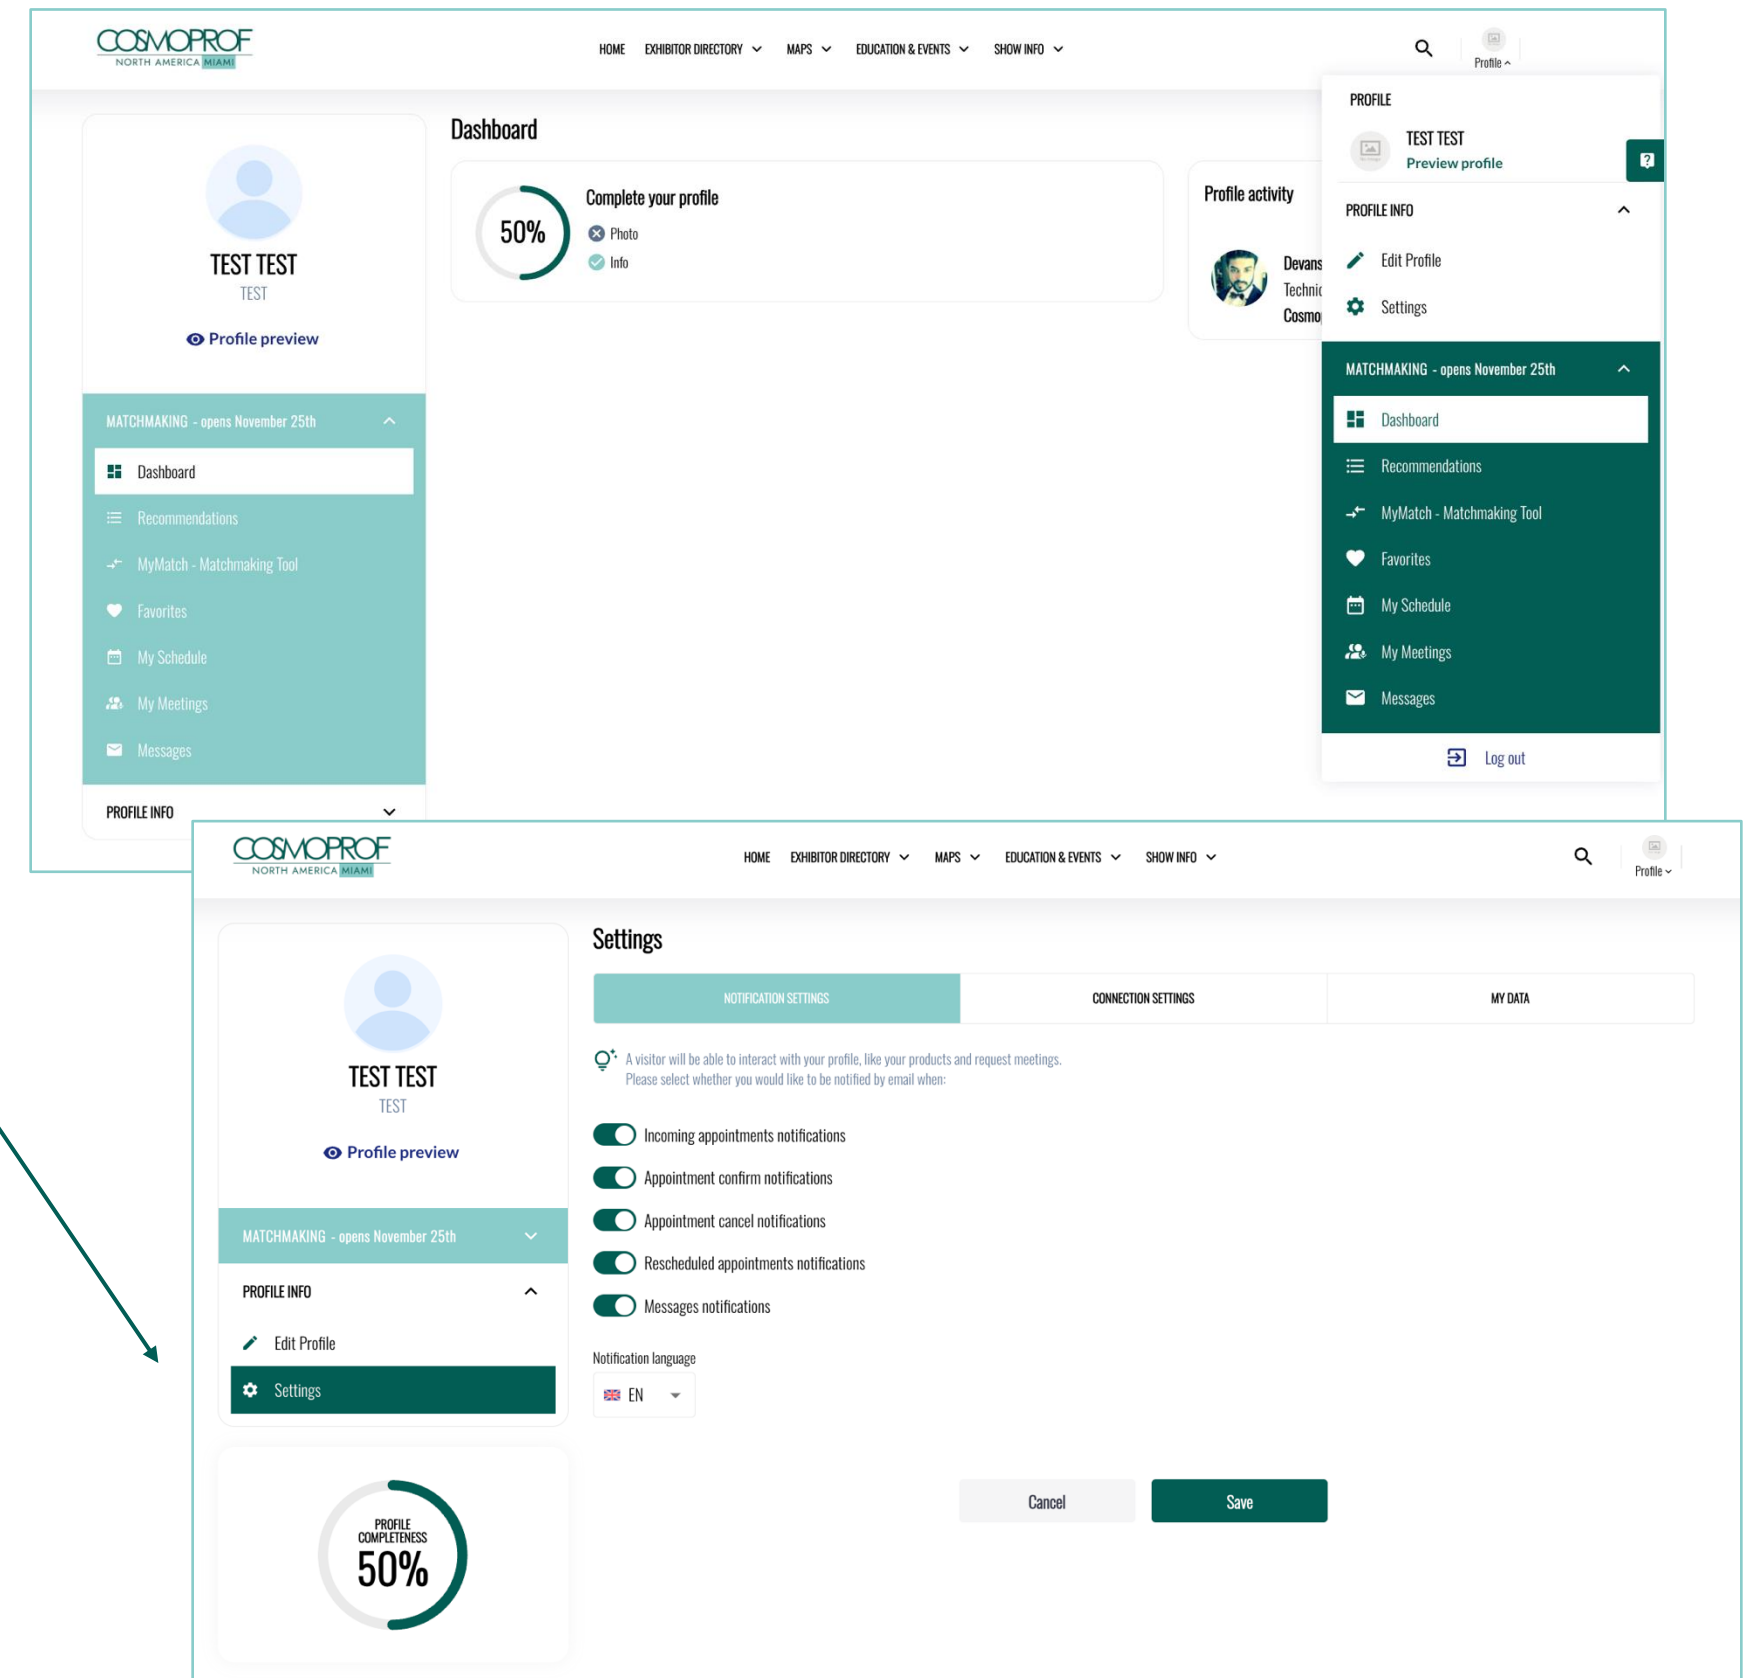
COSMOPROF NORTH AMERICA MIAMI

HOME EXHIBITOR DIRECTORY MAPS EDUCATION & EVENTS SHOW INFO

Profile

TEST TEST
TEST
Profile preview

MATCHMAKING - opens November 25th
Dashboard
Recommendations
MyMatch - Matchmaking Tool
Favorites
My Schedule
My Meetings
Messages

PROFILE INFO

Dashboard

50%
Complete your profile
Photo
Info

Profile activity
Devans
Technic
Cosmo

PROFILE
TEST TEST
Preview profile

PROFILE INFO
Edit Profile
Settings

MATCHMAKING - opens November 25th
Dashboard
Recommendations
MyMatch - Matchmaking Tool
Favorites
My Schedule
My Meetings
Messages

Log out

COSMOPROF NORTH AMERICA MIAMI

HOME EXHIBITOR DIRECTORY MAPS EDUCATION & EVENTS SHOW INFO

Profile

TEST TEST
TEST
Profile preview

MATCHMAKING - opens November 25th

PROFILE INFO
Edit Profile
Settings

PROFILE COMPLETENESS
50%

Settings

| NOTIFICATION SETTINGS | CONNECTION SETTINGS | MY DATA |
|---|---|---|

A visitor will be able to interact with your profile, like your products and request meetings.
Please select whether you would like to be notified by email when:

Incoming appointments notifications
Appointment confirm notifications
Appointment cancel notifications
Rescheduled appointments notifications
Messages notifications

Notification language
EN

Cancel
Save